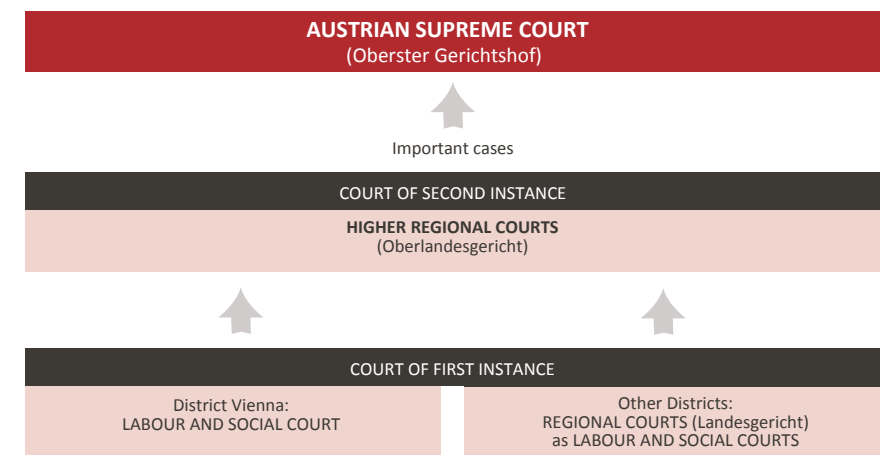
AUSTRIAN SUPREME COURT
(Oberster Gerichtshof)

Important cases

COURT OF SECOND INSTANCE

HIGHER REGIONAL COURTS
(Oberlandesgericht)

COURT OF FIRST INSTANCE

District Vienna:
LABOUR AND SOCIAL COURT

Other Districts:
REGIONAL COURTS (Landesgericht)
as LABOUR AND SOCIAL COURTS